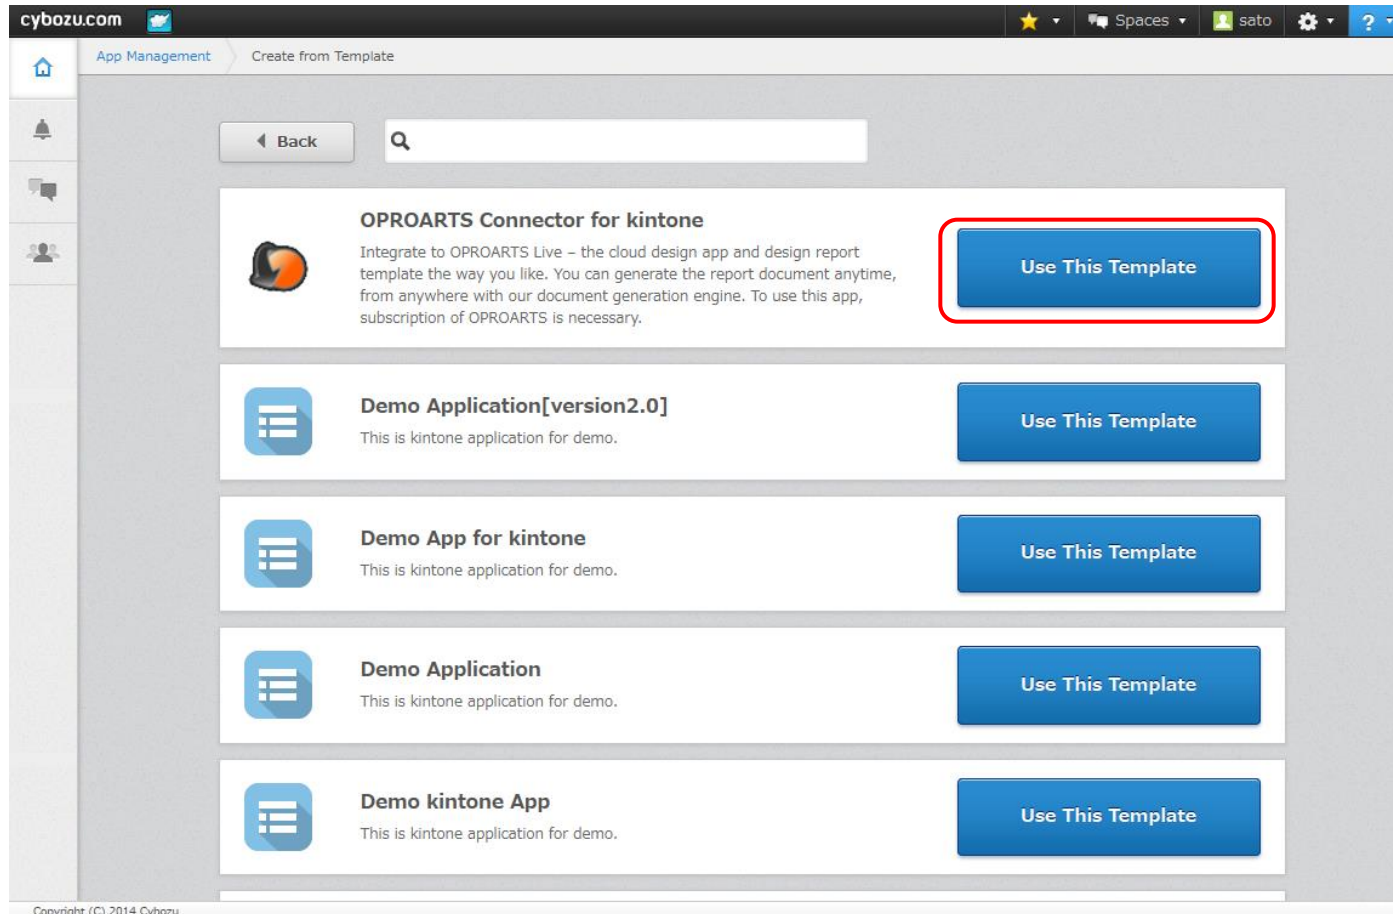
cybozu.com

Spaces sato ?

App Management Create from Template

Back

OPROARTS Connector for kintone

Integrate to OPROARTS Live – the cloud design app and design report template the way you like. You can generate the report document anytime, from anywhere with our document generation engine. To use this app, subscription of OPROARTS is necessary.

Use This Template

Demo Application[version2.0]

This is kintone application for demo.

Use This Template

Demo App for kintone

This is kintone application for demo.

Use This Template

Demo Application

This is kintone application for demo.

Use This Template

Demo kintone App

This is kintone application for demo.

Use This Template

Copyright (C) 2014 Cybozu